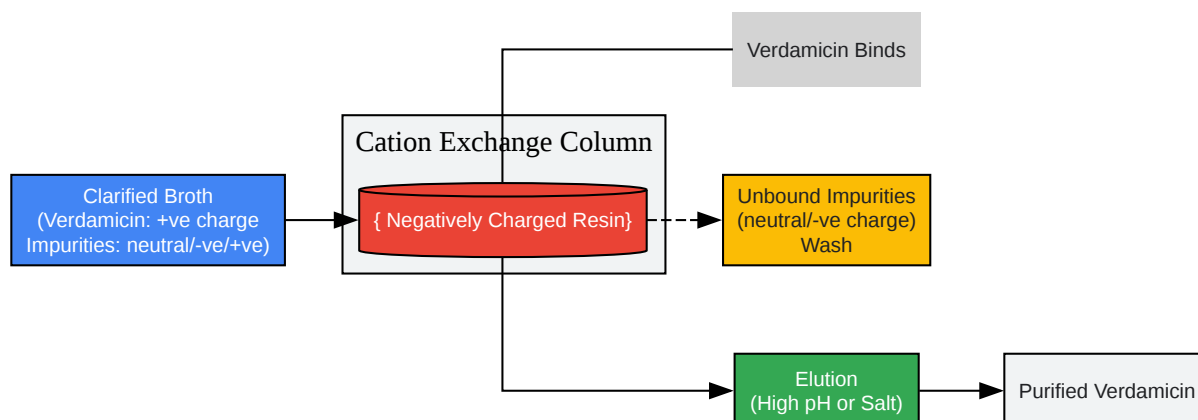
Verdamicin Binds

Cation Exchange Column

Clarified Broth
(Verdamicin: +ve charge
Impurities: neutral/-ve/+ve)

{ Negatively Charged Resin}

Unbound Impurities
(neutral/-ve charge)
Wash

Elution
(High pH or Salt)

Purified Verdamicin